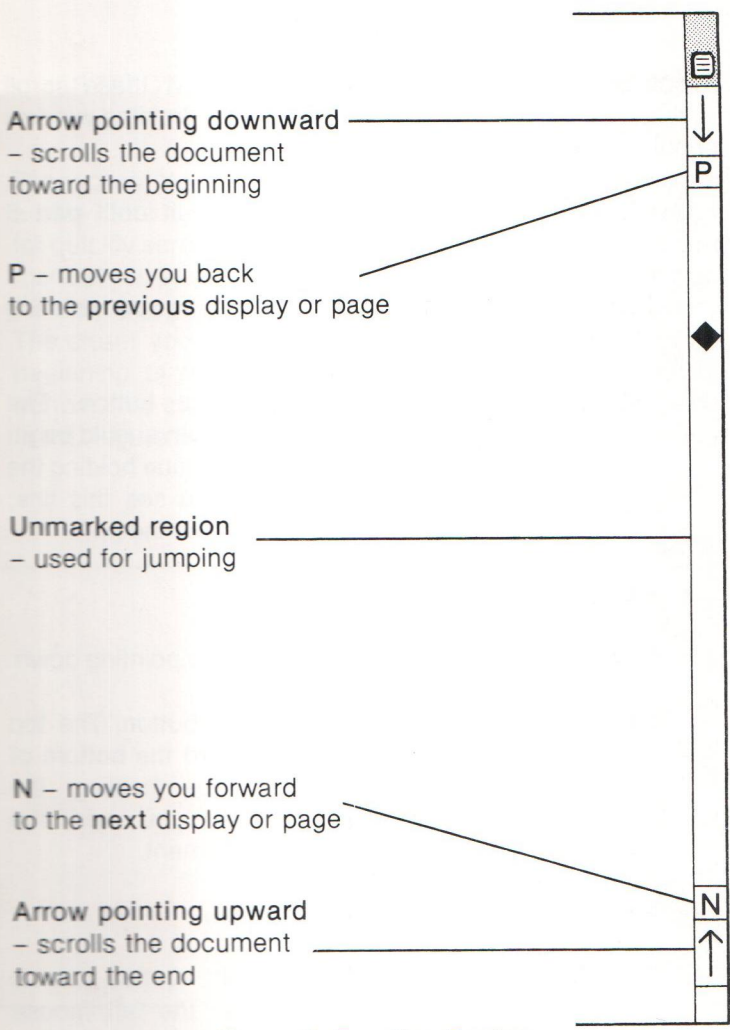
Arrow pointing downward – scrolls the document toward the beginning

P – moves you back to the previous display or page

Unmarked region – used for jumping

N – moves you forward to the next display or page

Arrow pointing upward – scrolls the document toward the end

P

N